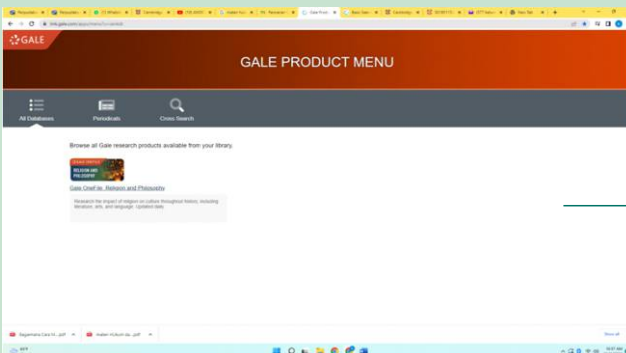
GALE

GALE PRODUCT MENU

All Databases

Periodicals

Cross Search

Browse all Gale research products available from your library.

RELIGION AND PHILOSOPHY

Gale OneFile: Religion and Philosophy

Research the impact of religion on culture throughout history, including literature, arts, and language. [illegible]

Show all